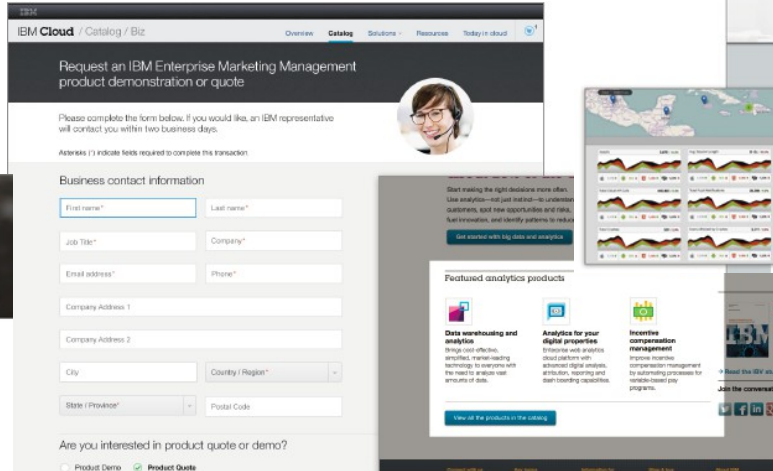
IBM

IBM Cloud / Catalog / Biz

Overview Catalog Solutions Resources Today in cloud

Request an IBM Enterprise Marketing Management product demonstration or quote

Please complete the form below. If you would like, an IBM representative will contact you within two business days.

Asterisks (*) indicate fields required to complete this transaction.

Business contact information

First name*

Last name*

Job Title*

Company*

Email address*

Phone*

Company Address 1

Company Address 2

City

Country / Region*

State / Province*

Postal Code

Are you interested in product quote or demo?

Product Demo

Product Quote

Start making the right decisions more often. Use analytics—not just instinct—to understan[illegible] customers, spot new opportunities and risks, fuel innovation, and identify patterns to reduc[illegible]

Get started with big data and analytics

Featured analytics products

Data warehousing and analytics
Brings cost-effective, simplified, market-leading technology to everyone with the need to analyze vast amounts of data.

Analytics for your digital properties
Enterprise web analytics cloud platform with advanced digital analysis, attribution, reporting and dash boarding capabilities.

Incentive compensation management
Improve incentive compensation management by automating processes for variable-based pay programs.

View all the products in the catalog

Read the IBM an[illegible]

Join the conversat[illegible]

IBM